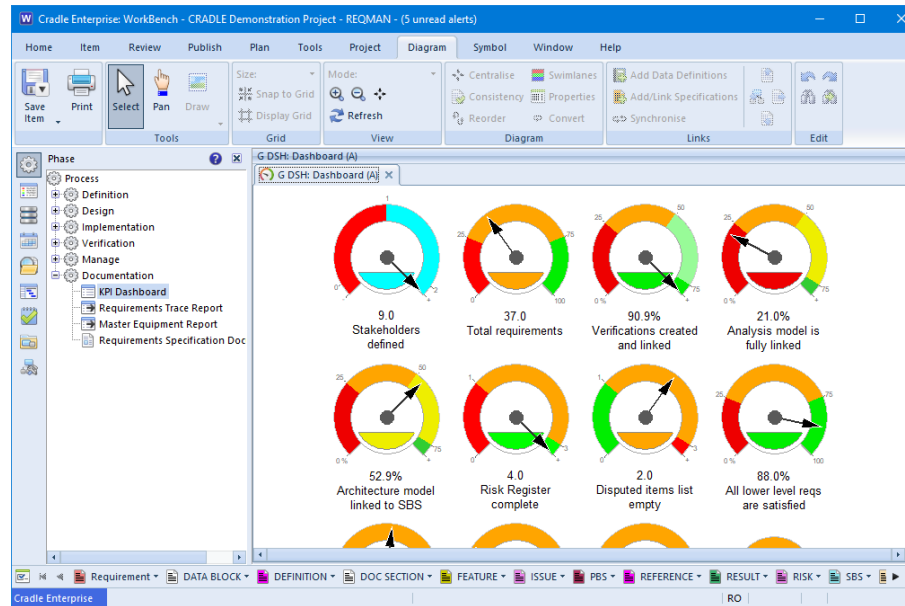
Cradle Enterprise: WorkBench - CRADLE Demonstration Project - REQMAN - (5 unread alerts)

Home Item Review Publish Plan Tools Project Diagram Symbol Window Help

Save Item Print Select Pan Draw
Size: Snap to Grid Display Grid
Mode: Refresh
Centralise Consistency Reorder Swimlanes Properties Convert
Add Data Definitions Add/Link Specifications Synchronise
Tools Grid View Diagram Links Edit

Phase
Process
Definition
Design
Implementation
Verification
Manage
Documentation
KPI Dashboard
Requirements Trace Report
Master Equipment Report
Requirements Specification Doc

G DSH: Dashboard (A)
G DSH: Dashboard (A)

1 0 2
9.0
Stakeholders defined

25 75 0 100
37.0
Total requirements

0 % 75
90.9%
Verifications created and linked

25 50 0 % 75
21.0%
Analysis model is fully linked

25 50 0 % 75
52.9%
Architecture model linked to SBS

1 0 3
4.0
Risk Register complete

1 0 3
2.0
Disputed items list empty

25 75 0 % 100
88.0%
All lower level reqs are satisfied

Requirement DATA BLOCK DEFINITION DOC SECTION FEATURE ISSUE PBS REFERENCE RESULT RISK SBS

Cradle Enterprise RO